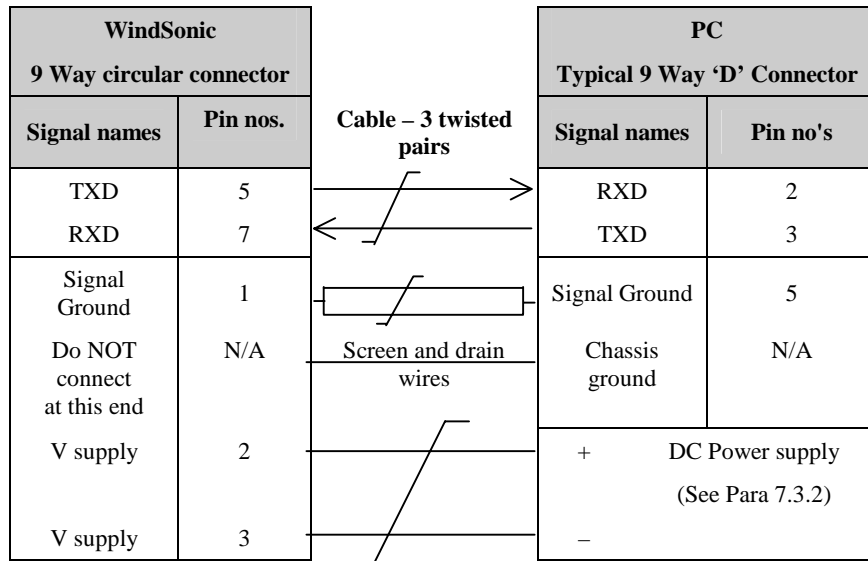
| WindSonic 9 Way circular connector | | | PC Typical 9 Way 'D' Connector | |
|---|---|---|---|---|
| Signal names | Pin nos. | Cable – 3 twisted pairs | Signal names | Pin no's |
| TXD | 5 | | RXD | 2 |
| RXD | 7 | | TXD | 3 |
| Signal Ground | 1 | | Signal Ground | 5 |
| Do NOT connect at this end | N/A | Screen and drain wires | Chassis ground | N/A |
| V supply | 2 | | + | DC Power supply (See Para 7.3.2) |
| V supply | 3 | | – | |